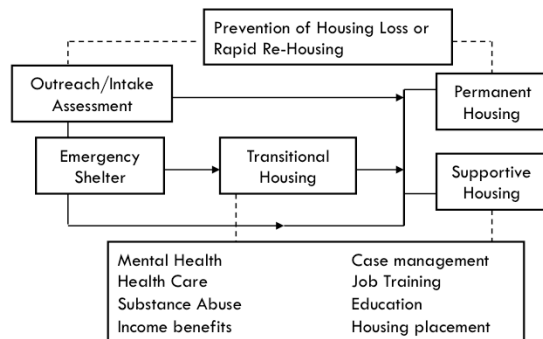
Prevention of Housing Loss or Rapid Re-Housing

Outreach/Intake Assessment

Permanent Housing

Emergency Shelter

Transitional Housing

Supportive Housing

Mental Health
Health Care
Substance Abuse
Income benefits

Case management
Job Training
Education
Housing placement